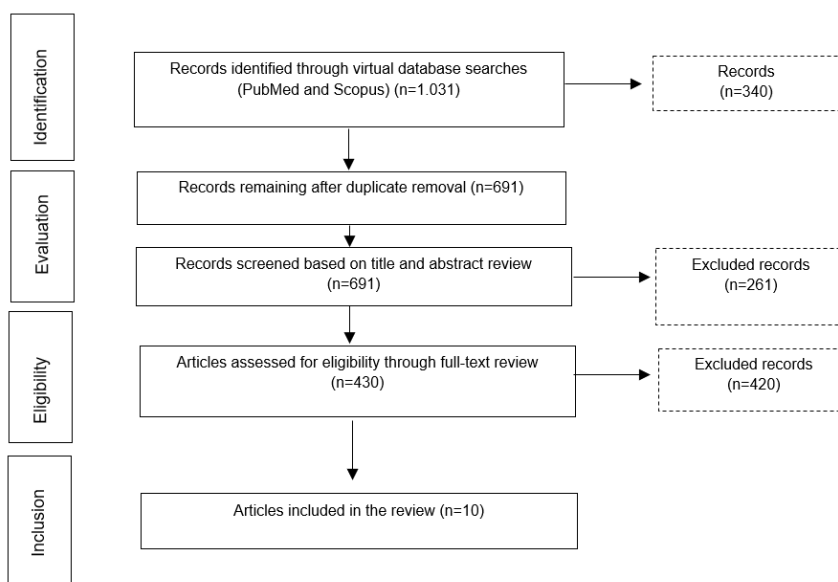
Identification

Records identified through virtual database searches (PubMed and Scopus) (n=1.031)

Records (n=340)

Evaluation

Records remaining after duplicate removal (n=691)

Records screened based on title and abstract review (n=691)

Excluded records (n=261)

Eligibility

Articles assessed for eligibility through full-text review (n=430)

Excluded records (n=420)

Inclusion

Articles included in the review (n=10)